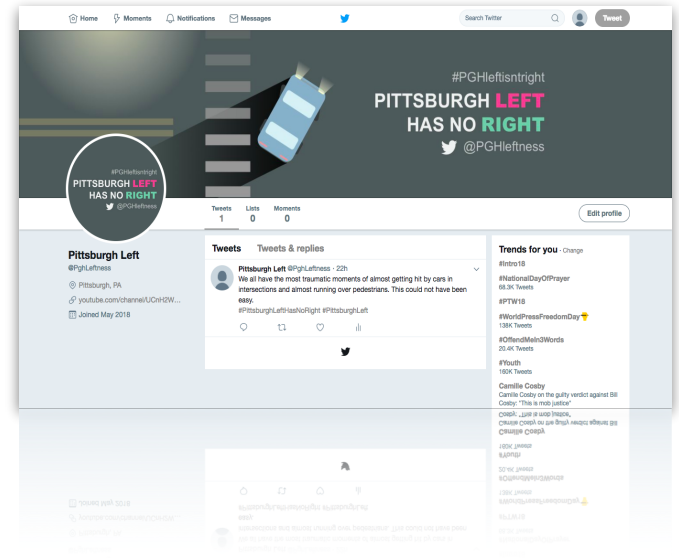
Home Moments Notifications Messages

Search Twitter

Tweet

#PGHleftisntright
PITTSBURGH LEFT
HAS NO RIGHT
@PGHleftness

#PGHleftisntright
PITTSBURGH LEFT
HAS NO RIGHT
@PGHleftness

Tweets 1
Lists 0
Moments 0

Edit profile

Pittsburgh Left
@PghLeftness

Pittsburgh, PA
youtube.com/channel/UCnH2W...
Joined May 2018

Tweets Tweets & replies

Pittsburgh Left @PghLeftness · 22h
We all have the most traumatic moments of almost getting hit by cars in intersections and almost running over pedestrians. This could not have been easy.
#PittsburghLeftHasNoRight #PittsburghLeft

Trends for you · Change
#Intro18
#NationalDayOfPrayer
68.3K Tweets
#PTW18
#WorldPressFreedomDay
138K Tweets
#OffendMeIn3Words
20.4K Tweets
#Youth
180K Tweets
Camille Cosby
Camille Cosby on the guilty verdict against Bill Cosby: "This is mob justice"